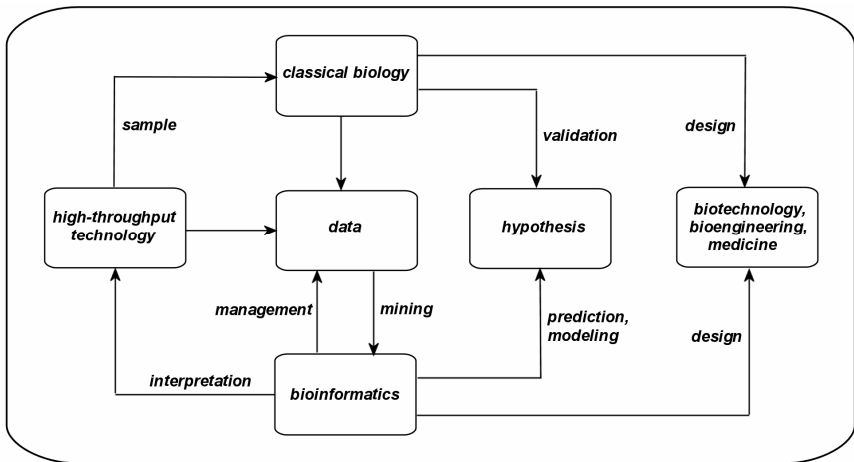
classical biology

sample

validation

design

high-throughput technology

data

hypothesis

biotechnology, bioengineering, medicine

management

mining

prediction, modeling

design

interpretation

bioinformatics